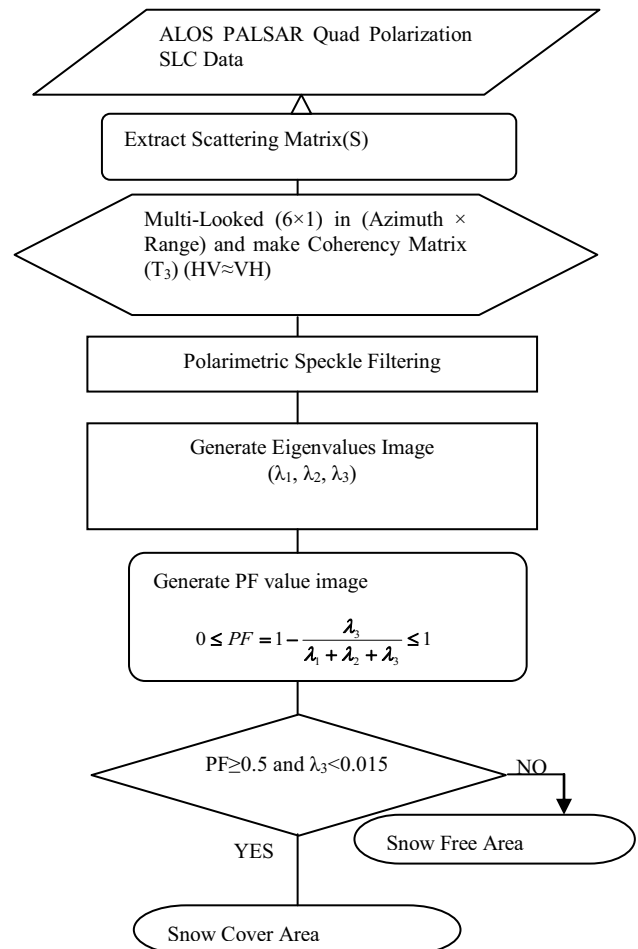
ALOS PALSAR Quad Polarization SLC Data

Extract Scattering Matrix(S)

Multi-Looked (6×1) in (Azimuth × Range) and make Coherency Matrix ($T_3$) (HV≈VH)

Polarimetric Speckle Filtering

Generate Eigenvalues Image ($\lambda_1$, $\lambda_2$, $\lambda_3$)

Generate PF value image

$0 \leq PF = 1 - \frac{\lambda_3}{\lambda_1 + \lambda_2 + \lambda_3} \leq 1$

PF≥0.5 and $\lambda_3$<0.015

NO

Snow Free Area

YES

Snow Cover Area